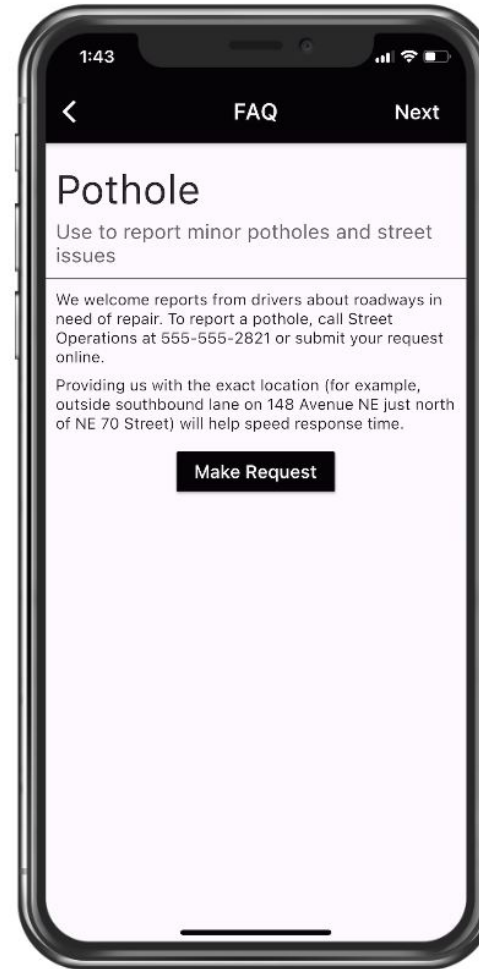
1:43

<

FAQ

Next

Pothole

Use to report minor potholes and street issues

We welcome reports from drivers about roadways in need of repair. To report a pothole, call Street Operations at 555-555-2821 or submit your request online.

Providing us with the exact location (for example, outside southbound lane on 148 Avenue NE just north of NE 70 Street) will help speed response time.

Make Request